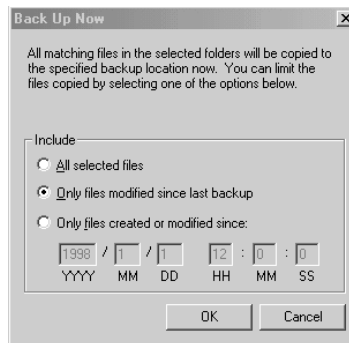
Back Up Now

All matching files in the selected folders will be copied to the specified backup location now. You can limit the files copied by selecting one of the options below.

Include

All selected files

Only files modified since last backup

Only files created or modified since:

1998 / 1 / 1 12 : 0 : 0

YYYY MM DD HH MM SS

OK Cancel